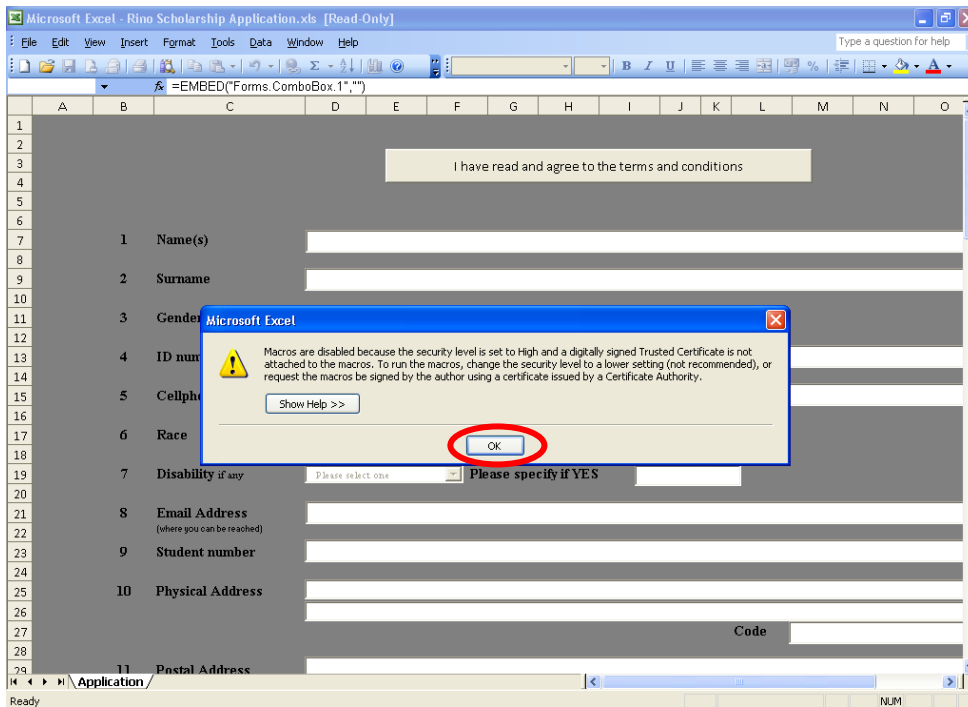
Microsoft Excel - Rino Scholarship Application.xls [Read-Only]

File Edit View Insert Format Tools Data Window Help

Type a question for help

$f_x$ =EMBED("Forms.ComboBox.1","")

| | A | B | C | D | E | F | G | H | I | J | K | L | M | N | O |
|---|---|---|---|---|---|---|---|---|---|---|---|---|---|---|---|

1
2
3 I have read and agree to the terms and conditions
4
5
6
7 1 Name(s)
8
9 2 Surname
10
11 3 Gender
12
13 4 ID num
14
15 5 Cellph
16
17 6 Race
18
19 7 Disability if any Please select one Please specify if YES
20
21 8 Email Address (where you can be reached)
22
23 9 Student number
24
25 10 Physical Address
26
27 Code
28
29 11 Postal Address

Microsoft Excel

Macros are disabled because the security level is set to High and a digitally signed Trusted Certificate is not attached to the macros. To run the macros, change the security level to a lower setting (not recommended), or request the macros be signed by the author using a certificate issued by a Certificate Authority.

Show Help >>

OK

Application

Ready NUM